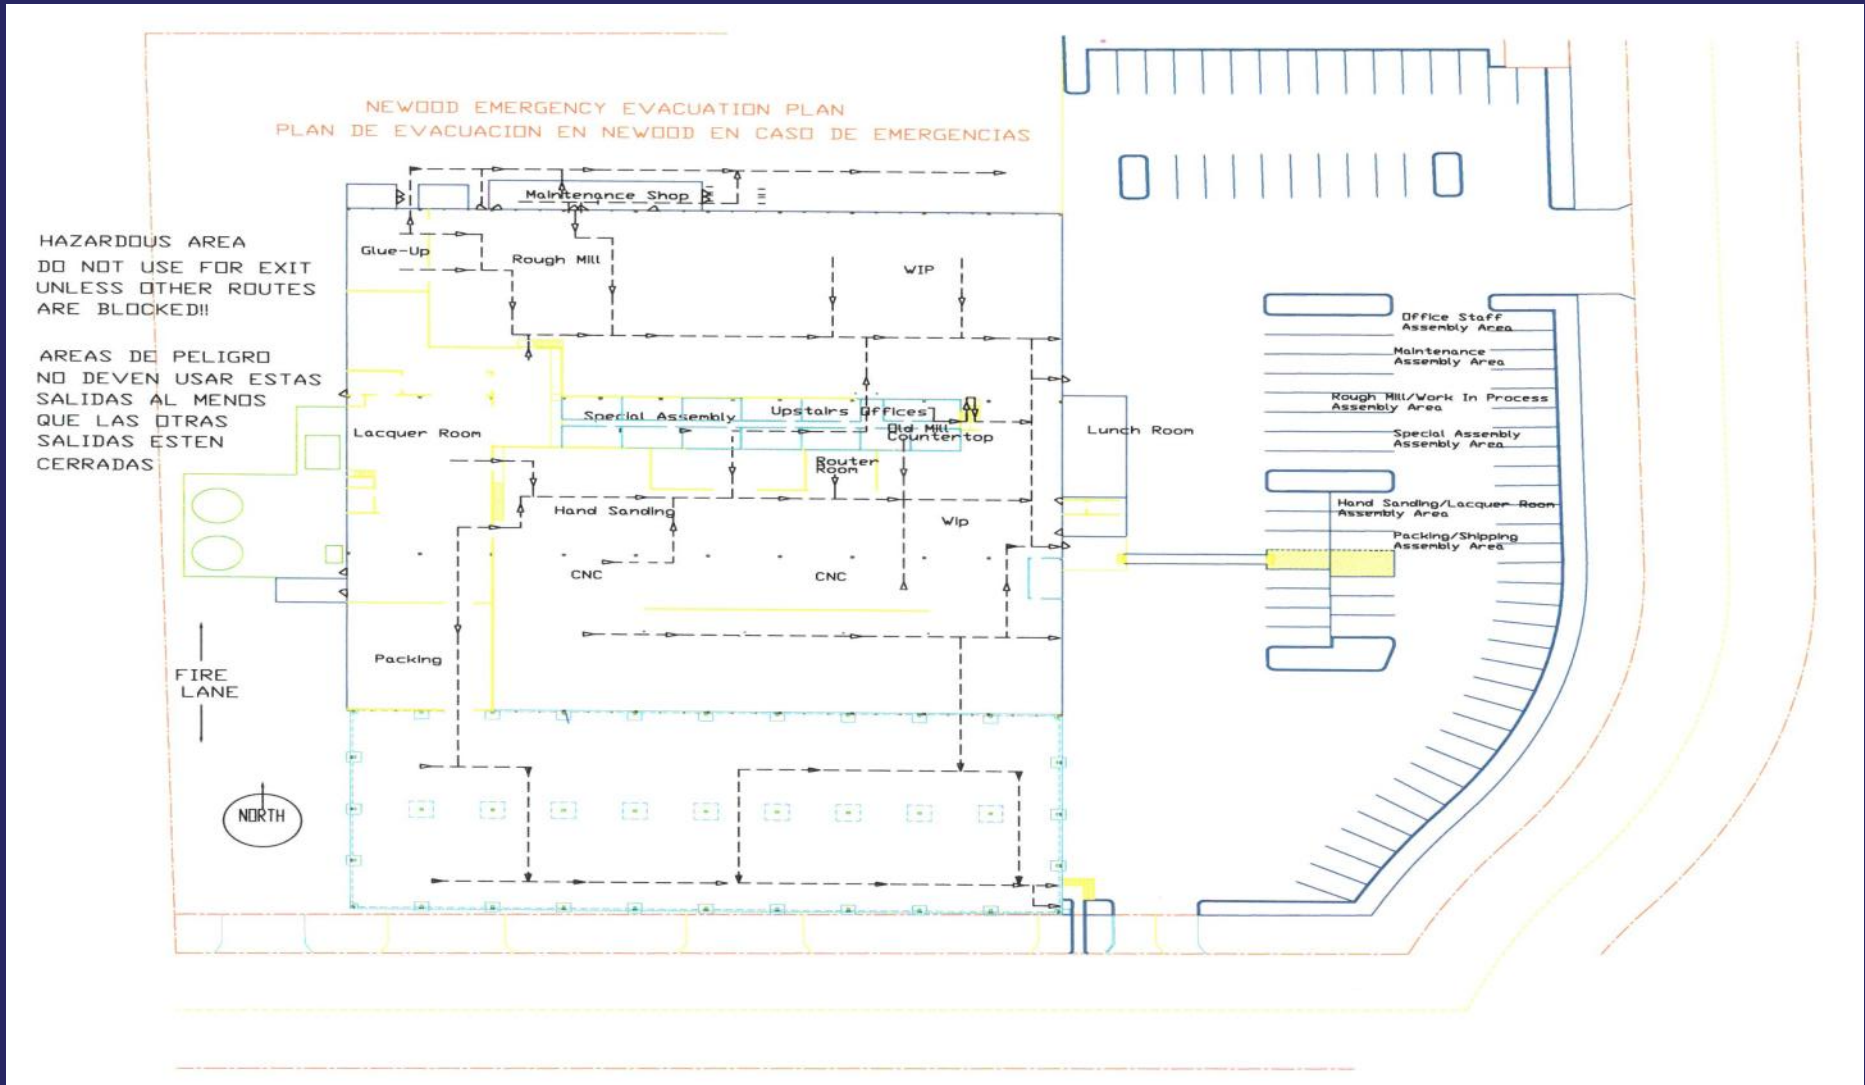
NEWOOD EMERGENCY EVACUATION PLAN
PLAN DE EVACUACION EN NEWOOD EN CASO DE EMERGENCIAS

HAZARDOUS AREA
DO NOT USE FOR EXIT UNLESS OTHER ROUTES ARE BLOCKED!!

AREAS DE PELIGRO
NO DEVEN USAR ESTAS SALIDAS AL MENOS QUE LAS OTRAS SALIDAS ESTEN CERRADAS

Maintenance Shop
Glue-Up
Rough Mill
WIP
Lacquer Room
Special Assembly
Upstairs Offices
Old Mill
Countertop
Router Room
Lunch Room
Hand Sanding
Wip
CNC
CNC
Packing

FIRE LANE

NORTH

Office Staff Assembly Area
Maintenance Assembly Area
Rough Mill/Work In Process Assembly Area
Special Assembly Assembly Area
Hand Sanding/Lacquer Room Assembly Area
Packing/Shipping Assembly Area